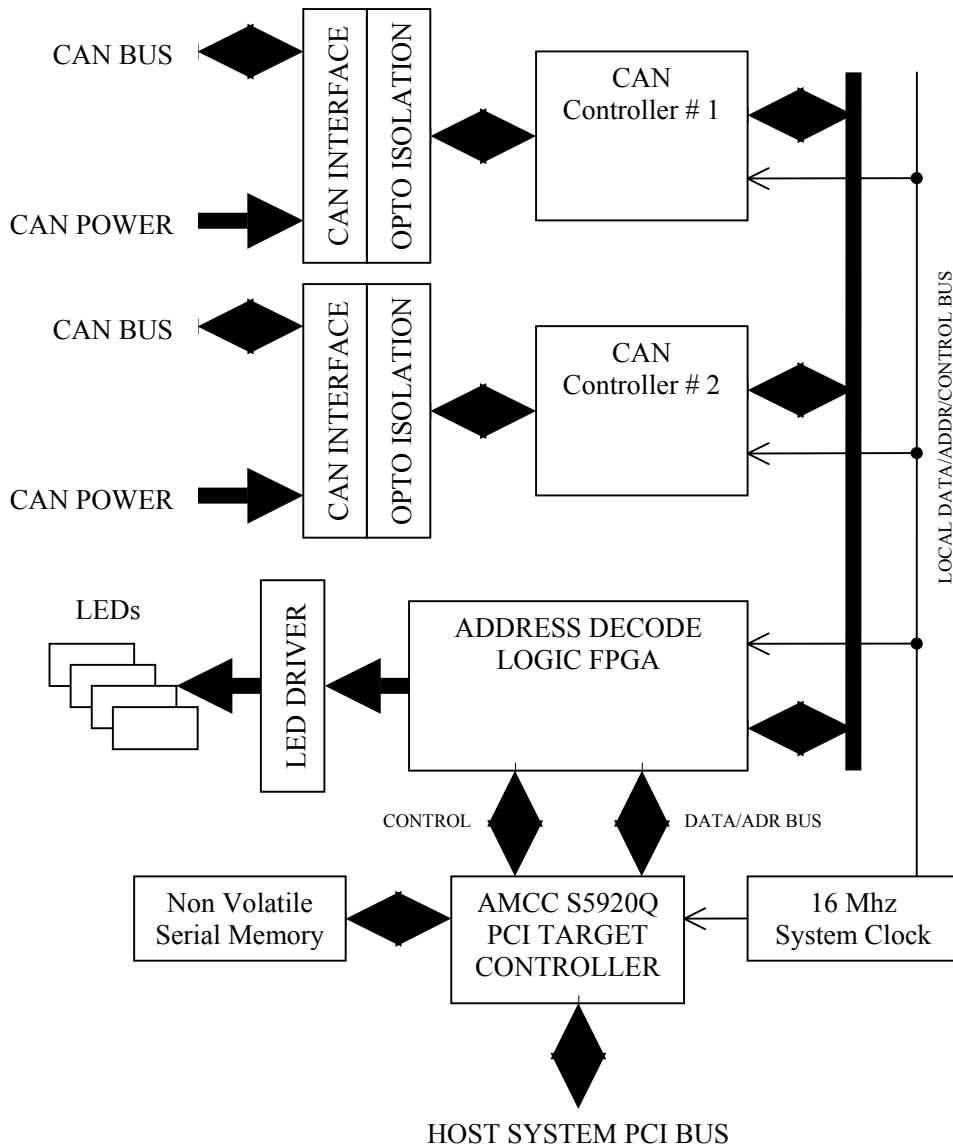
CAN BUS

CAN INTERFACE

OPTO ISOLATION

CAN Controller # 1

CAN POWER

CAN BUS

CAN INTERFACE

OPTO ISOLATION

CAN Controller # 2

CAN POWER

LOCAL DATA/ADDR/CONTROL BUS

LEDs

LED DRIVER

ADDRESS DECODE LOGIC FPGA

CONTROL

DATA/ADR BUS

Non Volatile Serial Memory

AMCC S5920Q PCI TARGET CONTROLLER

16 Mhz System Clock

HOST SYSTEM PCI BUS